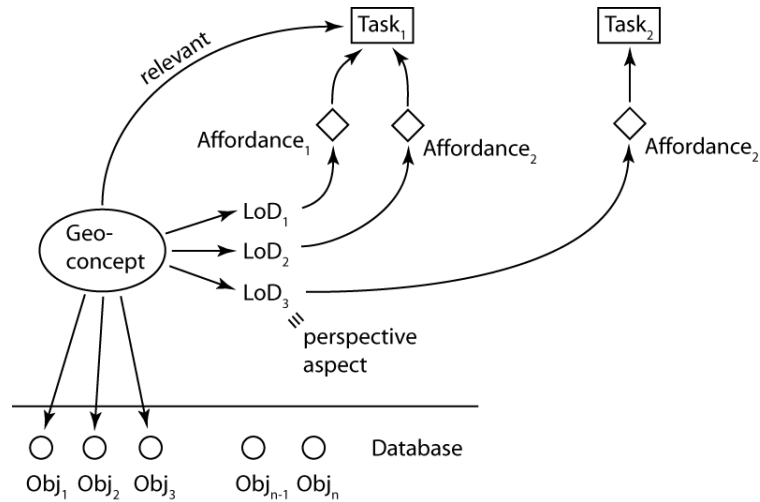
relevant

$\text{Task}_1$

$\text{Task}_2$

$\text{Affordance}_1$

$\text{Affordance}_2$

$\text{Affordance}_2$

Geo-concept

$\text{LoD}_1$

$\text{LoD}_2$

$\text{LoD}_3$

perspective aspect

Database

$\text{Obj}_1$ $\text{Obj}_2$ $\text{Obj}_3$ $\text{Obj}_{n-1}$ $\text{Obj}_n$